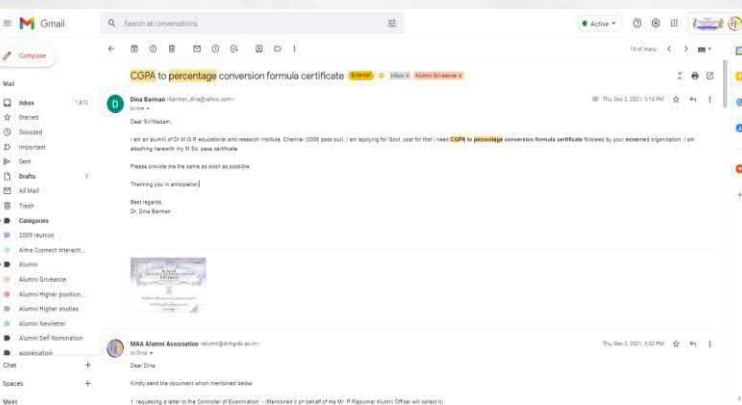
Gmail

Search all conversations

Active

Compose

Mail

Inbox 1,812

Starred

Snoozed

Important

Sent

Drafts

All Mail

Trash

Categories

2009 reunion

Alma Connect Interact...

Alumni

Alumni Grievance

Alumni Higher position...

Alumni Higher studies

Alumni Newsletter

Alumni Self Nomination

association

Chat

Spaces

Meet

19 of many

CGPA to percentage conversion formula certificate External Inbox x Alumni Grievance x

Dina Barman <barman_dina@yahoo.com>
to me

Thu, Dec 2, 2021, 3:14 PM

Dear Sir/Madam,

I am an alumni of Dr.M.G.R educational and research institute, Chennai (2008 pass out). I am applying for Govt. post for that I need CGPA to percentage conversion formula certificate followed by your esteemed organization. I am attaching herewith my M.Sc. pass certificate.

Please provide me the same as soon as possible.

Thanking you in anticipation

Best regards,
Dr. Dina Barman

MAA Alumni Association <alumni@drmgrdu.ac.in>
to Dina

Thu, Dec 2, 2021, 3:32 PM

Dear Dina,

Kindly send the document which mentioned below

1. requesting a letter to the Controller of Examination - (Mentioned it on behalf of me Mr. P Rajkumar Alumni Officer will collect it)